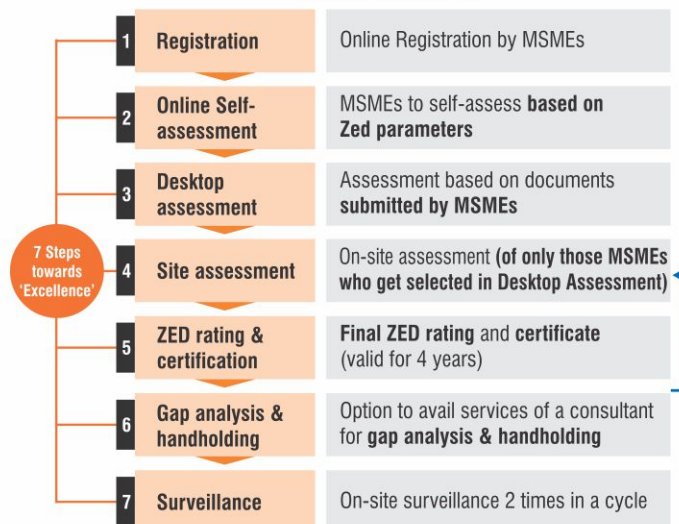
7 Steps towards 'Excellence'

1 Registration | Online Registration by MSMEs

2 Online Self-assessment | MSMEs to self-assess based on Zed parameters

3 Desktop assessment | Assessment based on documents submitted by MSMEs

4 Site assessment | On-site assessment (of only those MSMEs who get selected in Desktop Assessment)

5 ZED rating & certification | Final ZED rating and certificate (valid for 4 years)

6 Gap analysis & handholding | Option to avail services of a consultant for gap analysis & handholding

7 Surveillance | On-site surveillance 2 times in a cycle